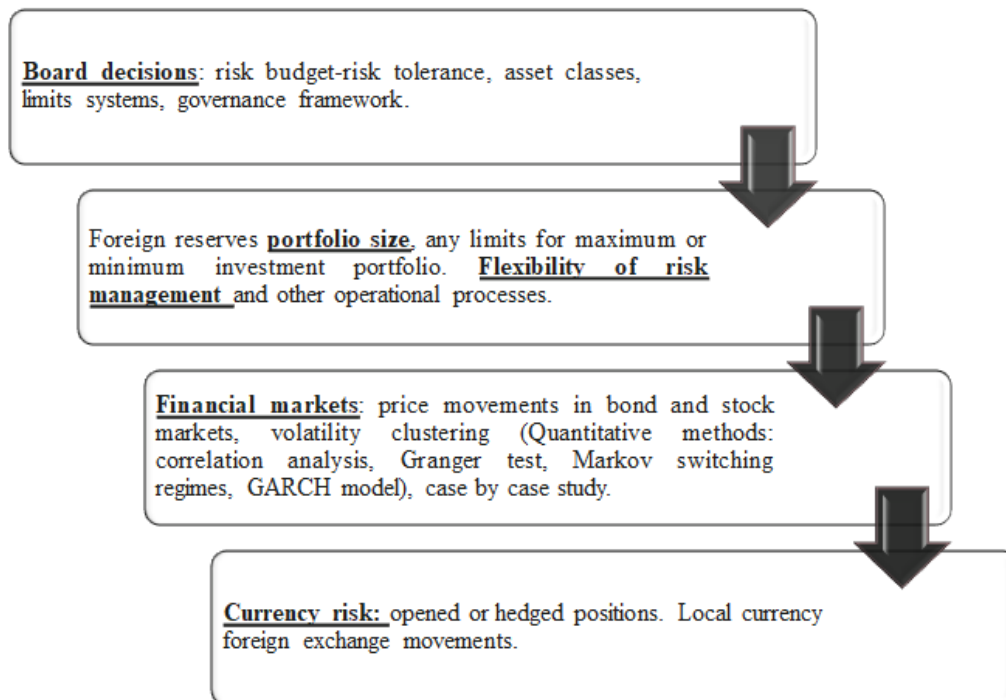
Board decisions: risk budget-risk tolerance, asset classes, limits systems, governance framework.

Foreign reserves portfolio size, any limits for maximum or minimum investment portfolio. Flexibility of risk management and other operational processes.

Financial markets: price movements in bond and stock markets, volatility clustering (Quantitative methods: correlation analysis, Granger test, Markov switching regimes, GARCH model), case by case study.

Currency risk: opened or hedged positions. Local currency foreign exchange movements.